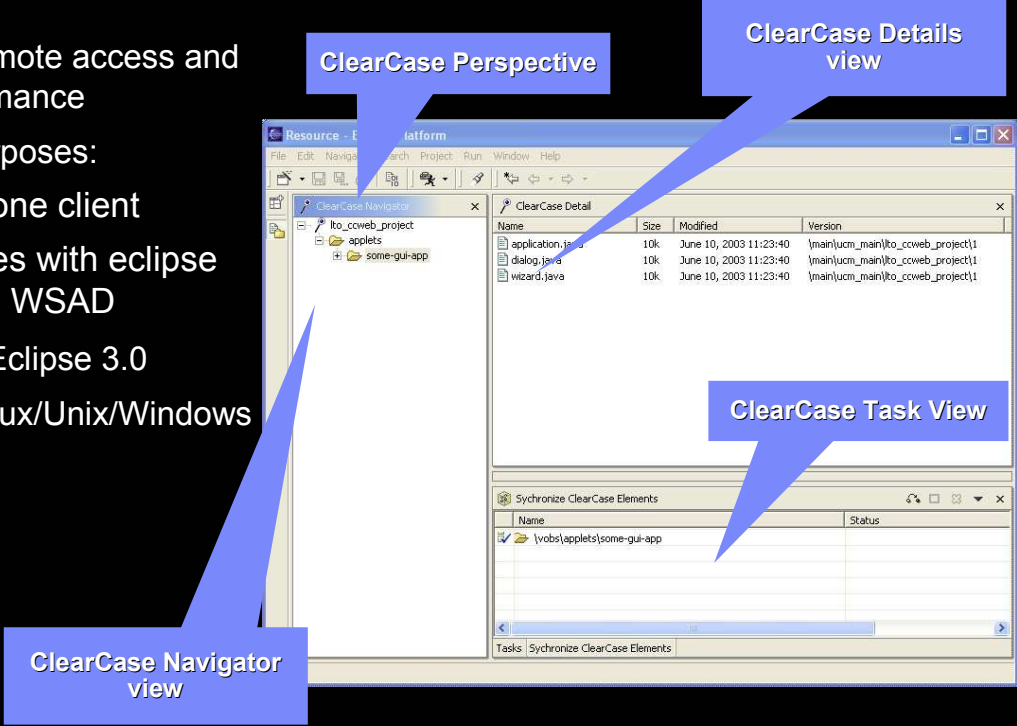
mote access and
nance

poses:

one client

es with eclipse
WSAD

Eclipse 3.0

ux/Unix/Windows

ClearCase Perspective

ClearCase Details view

Resource - E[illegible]latform

File Edit Naviga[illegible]arch Project Run Window Help

ClearCase Navigator ×

lto_ccweb_project
applets
some-gui-app

ClearCase Detail ×

| Name | Size | Modified | Version |
|---|---|---|---|
| application.ja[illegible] | 10k | June 10, 2003 11:23:40 | \main\ucm_main\lto_ccweb_project\1 |
| dialog.ja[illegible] | 10k | June 10, 2003 11:23:40 | \main\ucm_main\lto_ccweb_project\1 |
| wizard.java | 10k | June 10, 2003 11:23:40 | \main\ucm_main\lto_ccweb_project\1 |

ClearCase Task View

Sychronize ClearCase Elements ×

| Name | Status |
|---|---|
| \vobs\applets\some-gui-app | |

Tasks Synchronize ClearCase Elements

ClearCase Navigator view